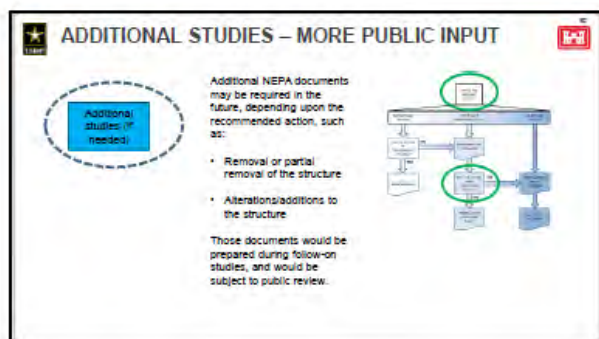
U.S. ARMY

ADDITIONAL STUDIES – MORE PUBLIC INPUT

Additional studies (if needed)

Additional NEPA documents may be required in the future, depending upon the recommended action, such as:

• Removal or partial removal of the structure

• Alterations/additions to the structure

Those documents would be prepared during follow-on studies, and would be subject to public review.

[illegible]